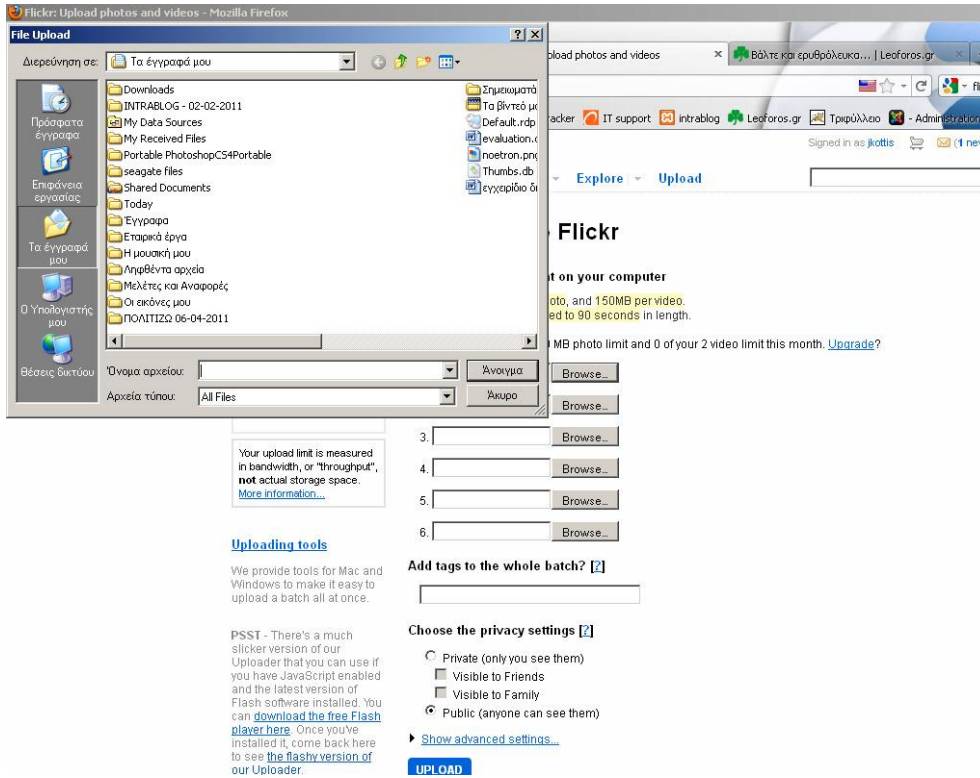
Flickr: Upload photos and videos - Mozilla Firefox

File Upload

?

Διερεύνηση σε: Τα έγγραφά μου

Πρόσφατα έγγραφα

Επιφάνεια εργασίας

Τα έγγραφά μου

Ο Υπολογιστής μου

Θέσεις δικτύου

Downloads
INTRABLOG - 02-02-2011
My Data Sources
My Received Files
Portable PhotoshopCS4Portable
seagate files
Shared Documents
Today
Έγγραφα
Εταιρικά έργα
Η μουσική μου
Ληφθέντα αρχεία
Μελέτες και Αναφορές
Οι εικόνες μου
ΠΟΛΙΤΙΣΩ 06-04-2011

Σημειωματά
Τα βίντεό μ
Default.rdp
evaluation.
noetron.pn
Thumbs.db
εγχειρίδιο δ

Όνομα αρχείου:

Άνοιγμα

Αρχεία τύπου: All Files

Άκυρο

pload photos and videos

Βάλτε και ερυθρόλευκα... | Leoforos.gr

racker IT support intrablog Leoforos.gr Τριφύλλειο - Administration

Signed in as jkottis (1 ne

Explore Upload

Flickr

t on your computer

oto, and 150MB per video.
ed to 90 seconds in length.

MB photo limit and 0 of your 2 video limit this month. Upgrade?

Browse...

Browse...

3. Browse...

4. Browse...

5. Browse...

6. Browse...

Your upload limit is measured in bandwidth, or "throughput", not actual storage space. More information...

Uploading tools

We provide tools for Mac and Windows to make it easy to upload a batch all at once.

PSST - There's a much slicker version of our Uploader that you can use if you have JavaScript enabled and the latest version of Flash software installed. You can download the free Flash player here. Once you've installed it, come back here to see the flashy version of our Uploader.

Add tags to the whole batch? [?]

Choose the privacy settings [?]

Private (only you see them)
Visible to Friends
Visible to Family
Public (anyone can see them)

Show advanced settings...

UPLOAD